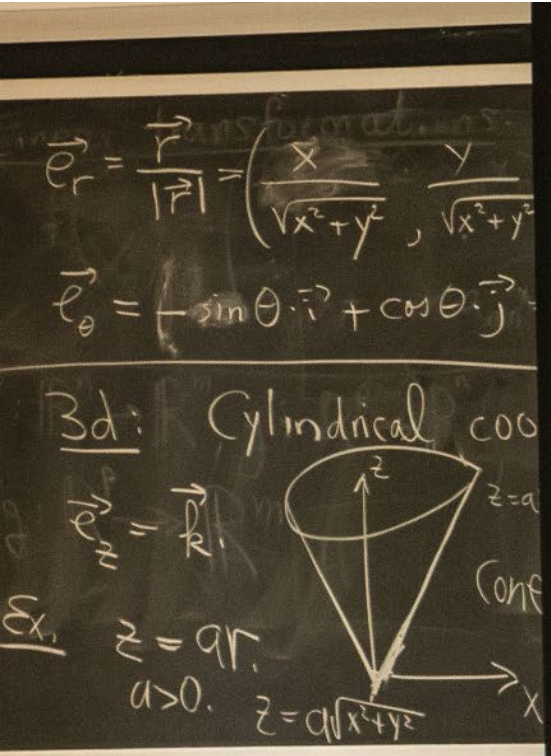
$\vec{e}_r = \frac{\vec{r}}{|\vec{r}|} = \left( \frac{x}{\sqrt{x^2+y^2}}, \frac{y}{\sqrt{x^2+y^2}} \right.$

$\vec{e}_\theta = -\sin\theta \cdot \vec{i} + \cos\theta \cdot \vec{j}$

3d: Cylindrical coo

$\vec{e}_z = \vec{k}$.

$z$

$z=a$

Cone

Ex. $z = ar$.

$a>0$. $z = a\sqrt{x^2+y^2}$

$x$